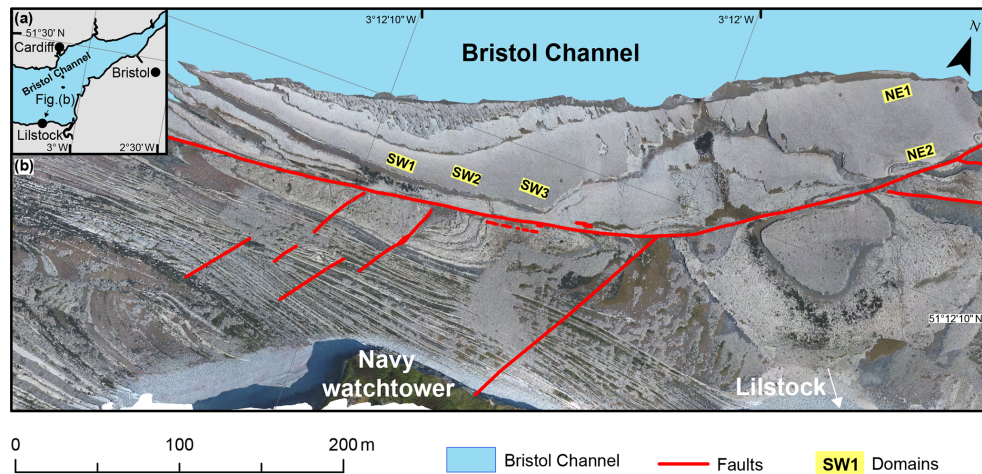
(a)
51°30' N
Cardiff
Bristol Channel
Bristol
Fig.(b)
Lilstock
3° W
2°30' W
3°12'10" W
3°12' W
Bristol Channel
N
NE1
NE2
SW1
SW2
SW3
(b)
51°12'10" N
Navy watchtower
Lilstock

0 100 200 m
Bristol Channel
Faults
SW1 Domains